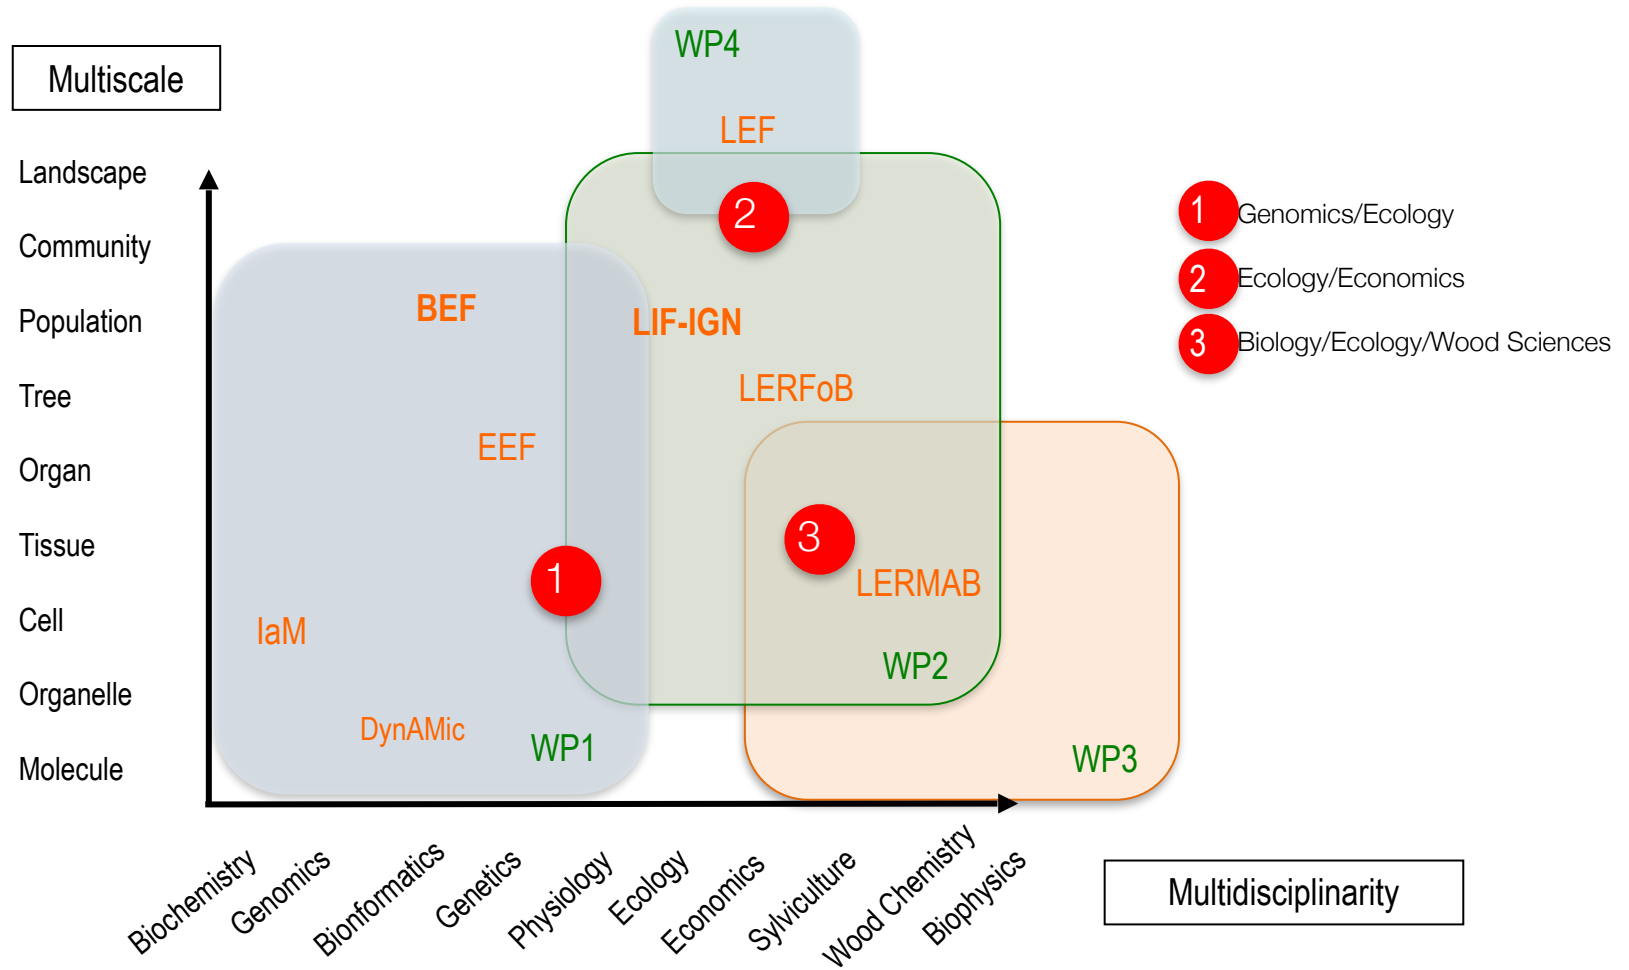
Multiscale

Landscape
Community
Population
Tree
Organ
Tissue
Cell
Organelle
Molecule

WP4
LEF
2
BEF
LIF-IGN
LERFoB
EEF
3
1
LERMAB
IaM
WP2
DynAMic
WP1
WP3

1 Genomics/Ecology
2 Ecology/Economics
3 Biology/Ecology/Wood Sciences

Biochemistry
Genomics
Bionformatics
Genetics
Physiology
Ecology
Economics
Sylviculture
Wood Chemistry
Biophysics

Multidisciplinarity